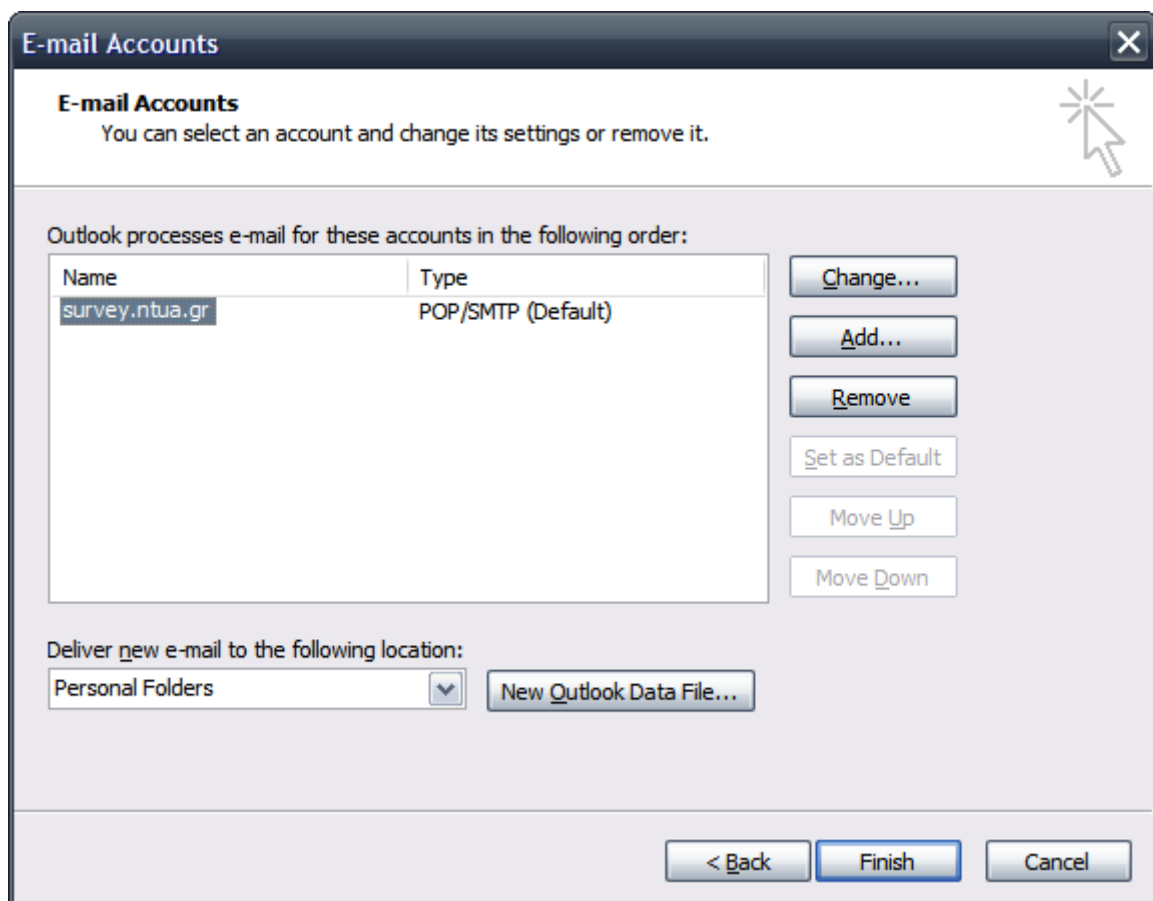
E-mail Accounts

E-mail Accounts
You can select an account and change its settings or remove it.

Outlook processes e-mail for these accounts in the following order:

| Name | Type |
|---|---|
| survey.ntua.gr | POP/SMTP (Default) |

Change...
Add...
Remove
Set as Default
Move Up
Move Down

Deliver new e-mail to the following location:
Personal Folders
New Outlook Data File...

< Back
Finish
Cancel